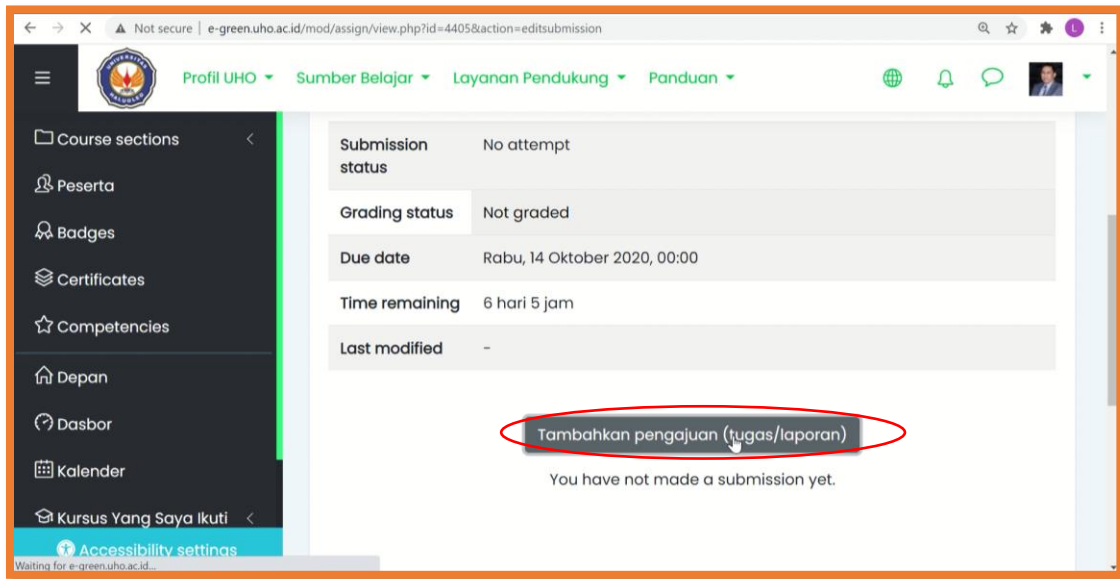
Not secure | e-green.uho.ac.id/mod/assign/view.php?id=4405&action=editsubmission

UNIVERSITAS HALUOLEO

Profil UHO Sumber Belajar Layanan Pendukung Panduan

Course sections
Peserta
Badges
Certificates
Competencies
Depan
Dasbor
Kalender
Kursus Yang Saya Ikuti
Accessibility settings

| | |
|---|---|
| Submission status | No attempt |
| Grading status | Not graded |
| Due date | Rabu, 14 Oktober 2020, 00:00 |
| Time remaining | 6 hari 5 jam |
| Last modified | - |

Tambahkan pengajuan (tugas/laporan)

You have not made a submission yet.

Waiting for e-green.uho.ac.id...